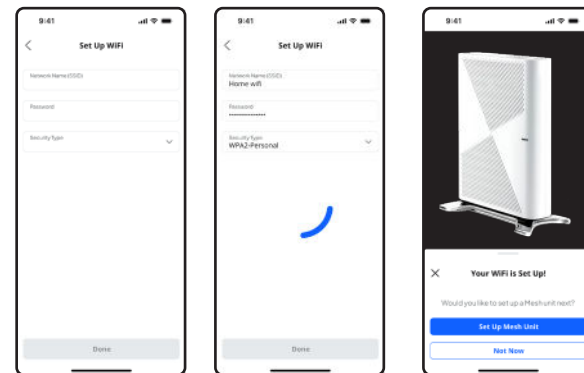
9:41

Set Up WiFi

Network Name (SSID)

Password

Security type

Done

9:41

Set Up WiFi

Network Name (SSID)
Home wifi

Password
••••••••••••••

Security type
WPA2-Personal

Done

9:41

Your WiFi is Set Up!

Would you like to set up a Mesh unit next?

Set Up Mesh Unit

Not Now